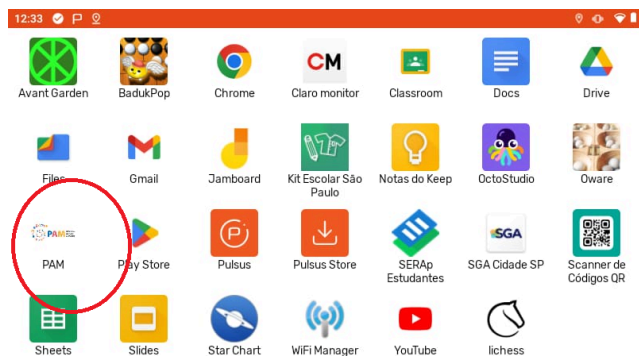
12:33

Avant Garden BadukPop Chrome Claro monitor Classroom Docs Drive

Files Gmail Jamboard Kit Escolar São Paulo Notas do Keep OctoStudio Oware

PAM Play Store Pulsus Pulsus Store SERAp Estudantes SGA Cidade SP Scanner de Códigos QR

Sheets Slides Star Chart WiFi Manager YouTube lichess